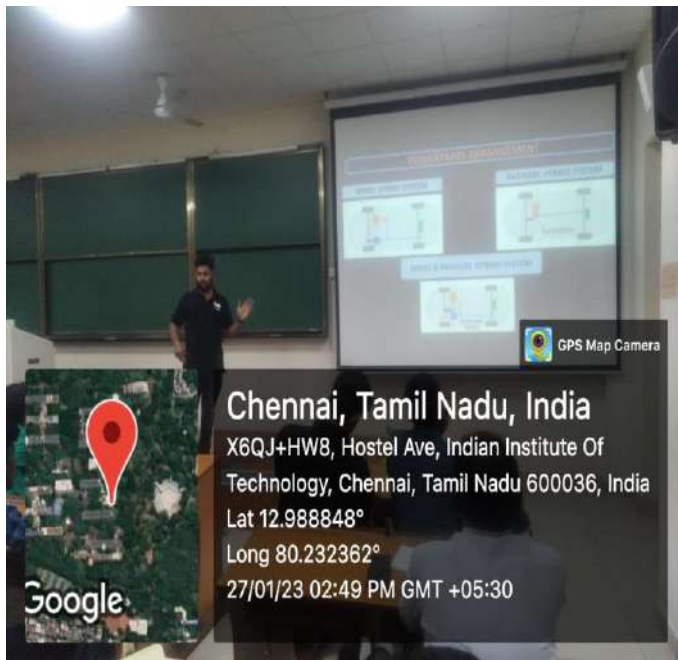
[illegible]

GPS Map Camera

Chennai, Tamil Nadu, India

X6QJ+HW8, Hostel Ave, Indian Institute Of Technology, Chennai, Tamil Nadu 600036, India

Lat 12.988848°

Long 80.232362°

27/01/23 02:49 PM GMT +05:30

Google